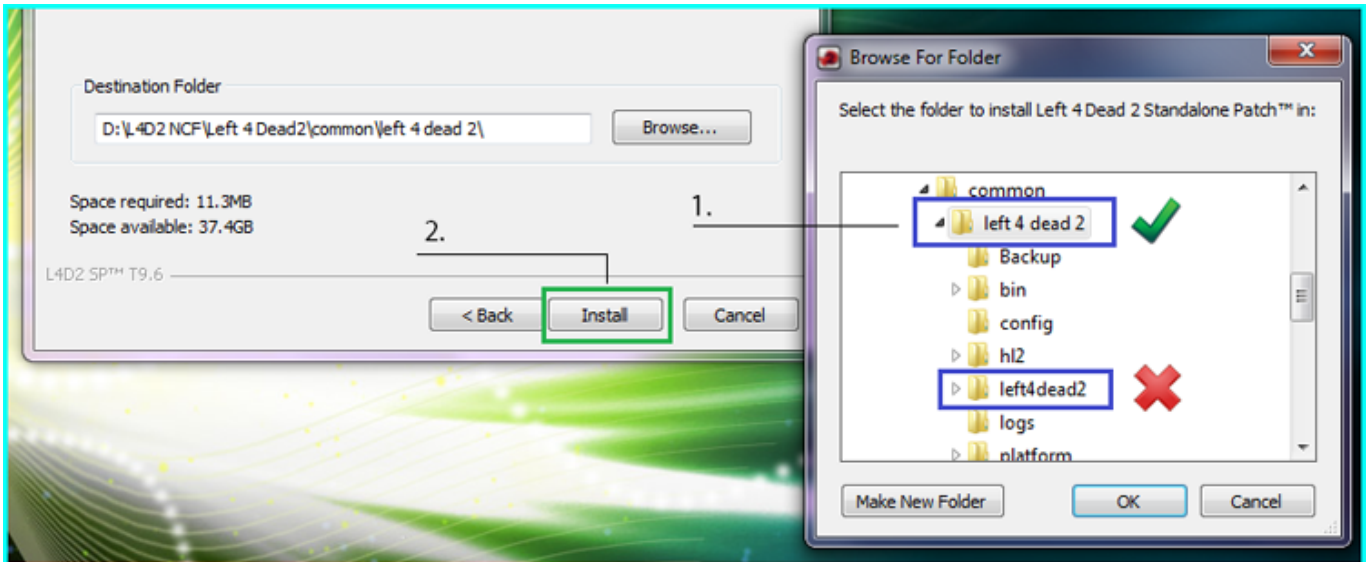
Destination Folder

D:\L4D2 NCF\Left 4 Dead2\common\left 4 dead 2\

Browse...

Space required: 11.3MB
Space available: 37.4GB

2.

L4D2 SP™ T9.6

< Back

Install

Cancel

Browse For Folder

Select the folder to install Left 4 Dead 2 Standalone Patch™ in:

1.

common
left 4 dead 2
Backup
bin
config
hl2
left4dead2
logs
platform

Make New Folder

OK

Cancel